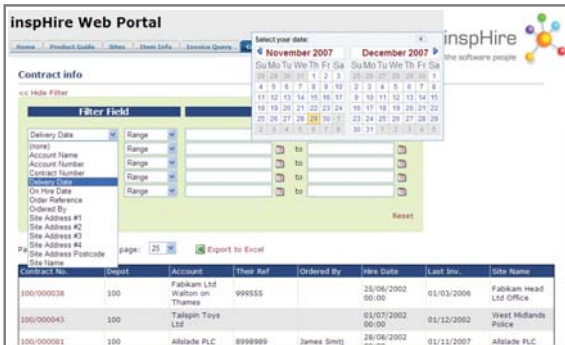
inspHire Web Portal

Home | Product Guide | Sites | Item Info | Invoice Query

inspHire
the software people

Contract info

<< Hide Filter

Filter Field

Delivery Date | Range
Range
Range
Range
Range

(none)
Account Name
Account Number
Contract Number
Delivery Date
On Hire Date
Order Reference
Ordered By
Site Address #1
Site Address #2
Site Address #3
Site Address #4
Site Address Postcode
Site Name

to
to
to
to
to

Reset

Select your date:

November 2007
| Su | Mo | Tu | We | Th | Fr | Sa |
|---|---|---|---|---|---|---|
| 28 | 29 | 30 | 31 | 1 | 2 | 3 |
| 4 | 5 | 6 | 7 | 8 | 9 | 10 |
| 11 | 12 | 13 | 14 | 15 | 16 | 17 |
| 18 | 19 | 20 | 21 | 22 | 23 | 24 |
| 25 | 26 | 27 | 28 | 29 | 30 | 1 |
| 2 | 3 | 4 | 5 | 6 | 7 | 8 |

December 2007
| Su | Mo | Tu | We | Th | Fr | Sa |
|---|---|---|---|---|---|---|
| 25 | 26 | 27 | 28 | 29 | 30 | 1 |
| 2 | 3 | 4 | 5 | 6 | 7 | 8 |
| 9 | 10 | 11 | 12 | 13 | 14 | 15 |
| 16 | 17 | 18 | 19 | 20 | 21 | 22 |
| 23 | 24 | 25 | 26 | 27 | 28 | 29 |
| 30 | 31 | 1 | 2 | 3 | 4 | 5 |

Pa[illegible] page: 25 Export to Excel

| Contract No. | Depot | Account | Their Ref | Ordered By | Hire Date | Last Inv. | Site Name |
|---|---|---|---|---|---|---|---|
| 100/000038 | 100 | Fabikam Ltd Walton on Thames | 999555 | | 25/06/2002 00:00 | 01/03/2006 | Fabikam Head Ltd Office |
| 100/000043 | 100 | Tailspin Toys Ltd | | | 01/07/2002 00:00 | 01/12/2002 | West Midlands Police |
| 100/000081 | 100 | Allslade PLC | 8998989 | James Smit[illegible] | 28/08/2002 00:00 | 01/11/2007 | Allslade PLC |